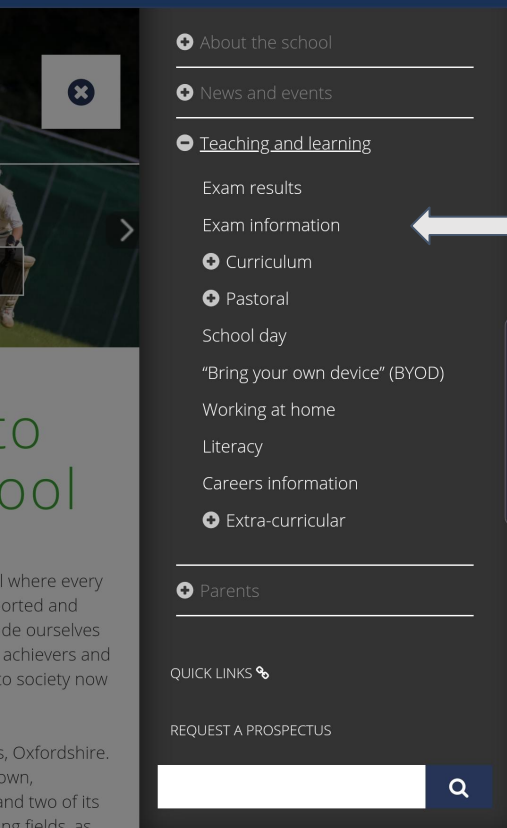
to
ool

l where every
orted and
de ourselves
achievers and
to society now

s, Oxfordshire.
own,
and two of its

About the school

News and events

Teaching and learning

Exam results

Exam information

Curriculum

Pastoral

School day

"Bring your own device" (BYOD)

Working at home

Literacy

Careers information

Extra-curricular

Parents

QUICK LINKS

REQUEST A PROSPECTUS